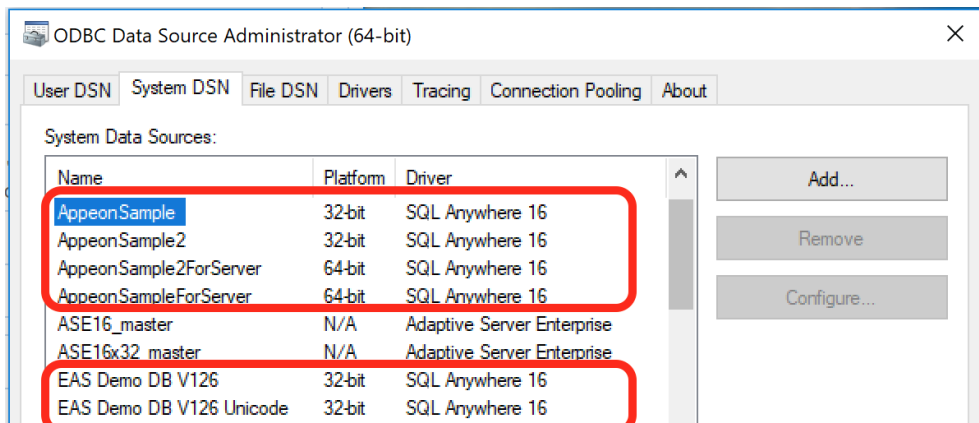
ODBC Data Source Administrator (64-bit)

User DSN | System DSN | File DSN | Drivers | Tracing | Connection Pooling | About

System Data Sources:

| Name | Platform | Driver |
|---|---|---|
| AppeonSample | 32-bit | SQL Anywhere 16 |
| AppeonSample2 | 32-bit | SQL Anywhere 16 |
| AppeonSample2ForServer | 64-bit | SQL Anywhere 16 |
| AppeonSampleForServer | 64-bit | SQL Anywhere 16 |
| ASE16_master | N/A | Adaptive Server Enterprise |
| ASE16x32_master | N/A | Adaptive Server Enterprise |
| EAS Demo DB V126 | 32-bit | SQL Anywhere 16 |
| EAS Demo DB V126 Unicode | 32-bit | SQL Anywhere 16 |

Add...

Remove

Configure...